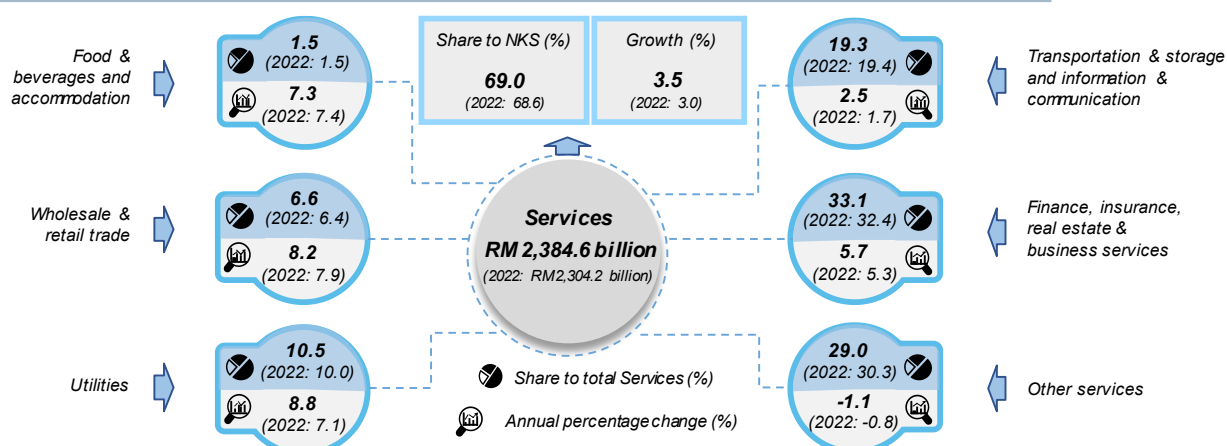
Share to NKS (%)
69.0
(2022: 68.6)

Growth (%)
3.5
(2022: 3.0)

Food & beverages and accommodation
1.5
(2022: 1.5)
7.3
(2022: 7.4)

Transportation & storage and information & communication
19.3
(2022: 19.4)
2.5
(2022: 1.7)

Wholesale & retail trade
6.6
(2022: 6.4)
8.2
(2022: 7.9)

Services
RM 2,384.6 billion
(2022: RM2,304.2 billion)

Finance, insurance, real estate & business services
33.1
(2022: 32.4)
5.7
(2022: 5.3)

Utilities
10.5
(2022: 10.0)
8.8
(2022: 7.1)

Share to total Services (%)
Annual percentage change (%)

Other services
29.0
(2022: 30.3)
-1.1
(2022: -0.8)